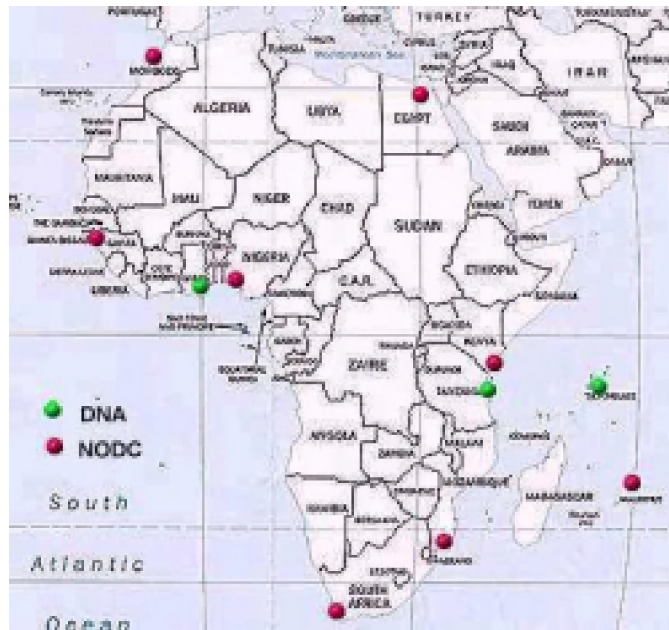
TURKEY
Mediterranean Sea
IRAN
ALGERIA
LIBYA
EGYPT
SAUDI ARABIA
MAURITANIA
MALI
NIGER
CHAD
SUDAN
YEMEN
NIGERIA
ETHIOPIA
C.A.R.
SOMALIA
KENYA
ZAIRE
TANZANIA
ANGOLA
ZAMBIA
MADAGASCAR
SOUTH AFRICA
DNA
NODC
South
Atlantic
Ocean